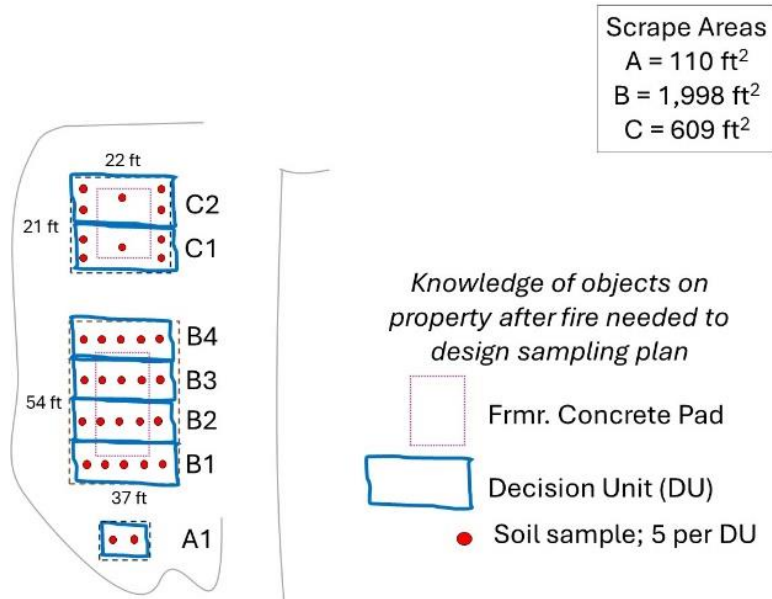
Scrape Areas
A = 110 ft$^2$
B = 1,998 ft$^2$
C = 609 ft$^2$

22 ft
21 ft
C2
C1

B4
B3
54 ft
B2
B1
37 ft

A1

*Knowledge of objects on property after fire needed to design sampling plan*

Frmr. Concrete Pad

Decision Unit (DU)

Soil sample; 5 per DU